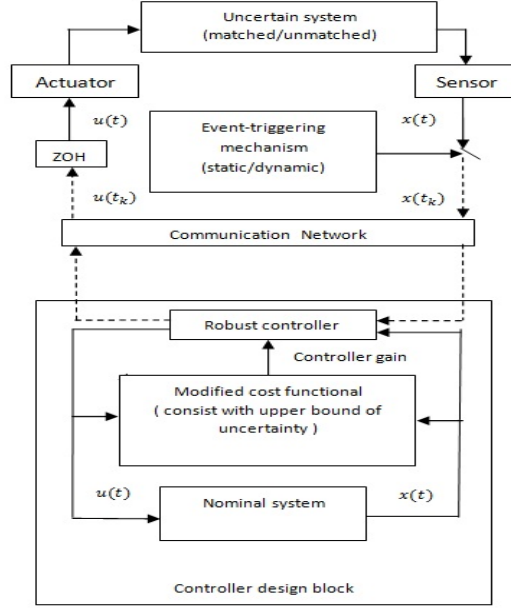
Uncertain system
(matched/unmatched)

Actuator

Sensor

$u(t)$

Event-triggering mechanism
(static/dynamic)

$x(t)$

ZOH

$u(t_k)$

$x(t_k)$

Communication Network

Robust controller

Controller gain

Modified cost functional
( consist with upper bound of uncertainty )

$u(t)$

Nominal system

$x(t)$

Controller design block